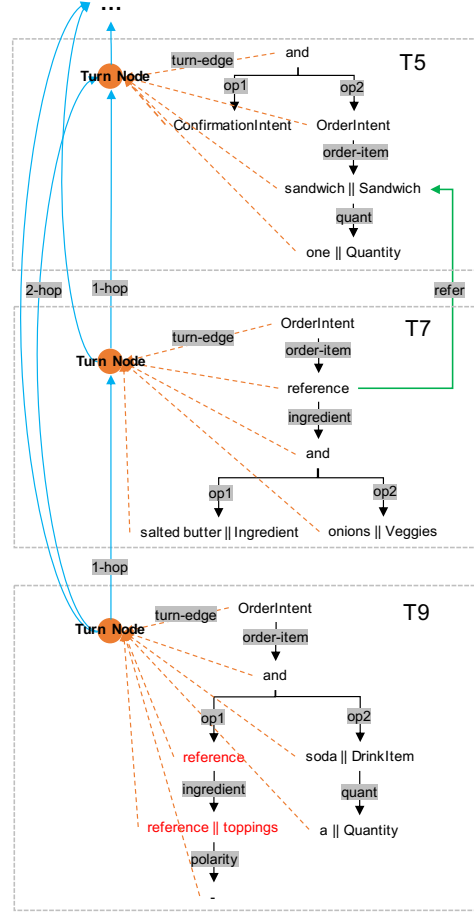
...

T5
Turn Node
turn-edge
and
op1
op2
ConfirmationIntent
OrderIntent
order-item
sandwich || Sandwich
quant
one || Quantity

2-hop
1-hop
refer

T7
Turn Node
turn-edge
OrderIntent
order-item
reference
ingredient
and
op1
op2
salted butter || Ingredient
onions || Veggies

1-hop

T9
Turn Node
turn-edge
OrderIntent
order-item
and
op1
op2
reference
soda || DrinkItem
ingredient
quant
reference || toppings
a || Quantity
polarity
-